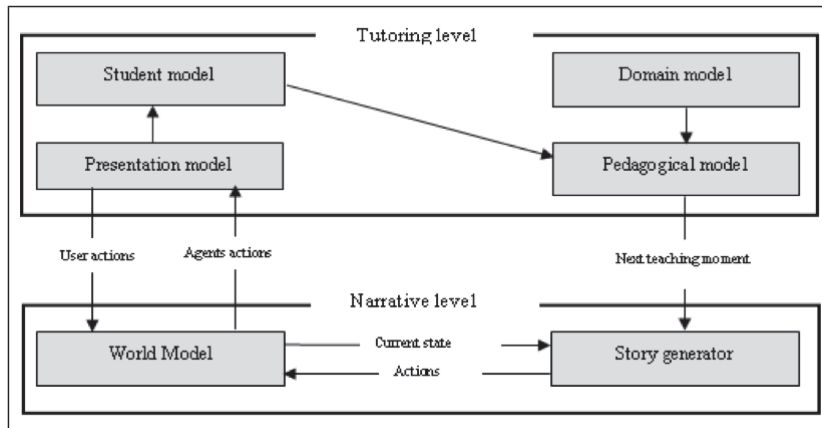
Tutoring level

Student model

Domain model

Presentation model

Pedagogical model

User actions

Agents actions

Next teaching moment

Narrative level

World Model

Current state

Actions

Story generator